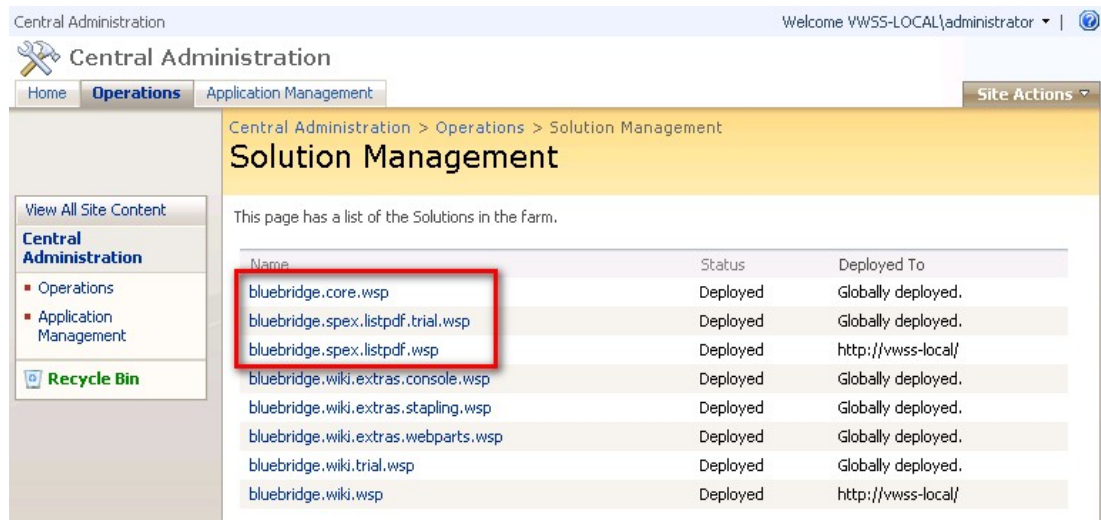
Central Administration

Welcome VWSS-LOCAL\administrator ▾ |

Central Administration

Home | Operations | Application Management

Site Actions ▾

Central Administration > Operations > Solution Management

Solution Management

View All Site Content

Central Administration

- Operations
- Application Management

Recycle Bin

This page has a list of the Solutions in the farm.

| Name | Status | Deployed To |
|---|---|---|
| bluebridge.core.wsp | Deployed | Globally deployed. |
| bluebridge.spex.listpdf.trial.wsp | Deployed | Globally deployed. |
| bluebridge.spex.listpdf.wsp | Deployed | http://vwss-local/ |
| bluebridge.wiki.extras.console.wsp | Deployed | Globally deployed. |
| bluebridge.wiki.extras.stapling.wsp | Deployed | Globally deployed. |
| bluebridge.wiki.extras.webparts.wsp | Deployed | Globally deployed. |
| bluebridge.wiki.trial.wsp | Deployed | Globally deployed. |
| bluebridge.wiki.wsp | Deployed | http://vwss-local/ |